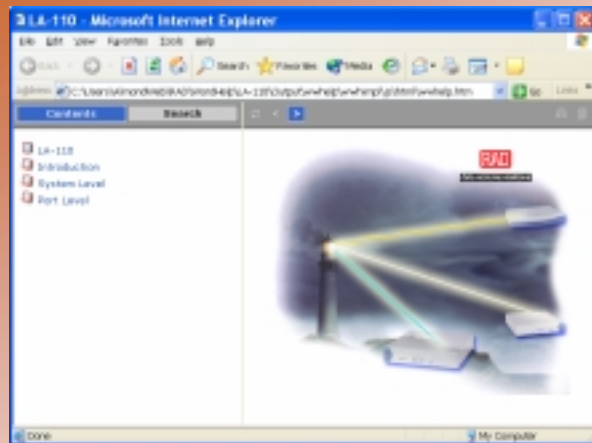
LA-110 - Microsoft Internet Explorer

File Edit View Favorites Tools Help

Back Search Favorites Media

Address C:\Users\Almond\WebRAD\AlmondHelp\LA-110\Output\wwhelp\wwhimpl\js\html\wwhelp.htm Go Links

Contents Search

LA-110
Introduction
System Level
Port Level

RAD
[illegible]

Done My Computer